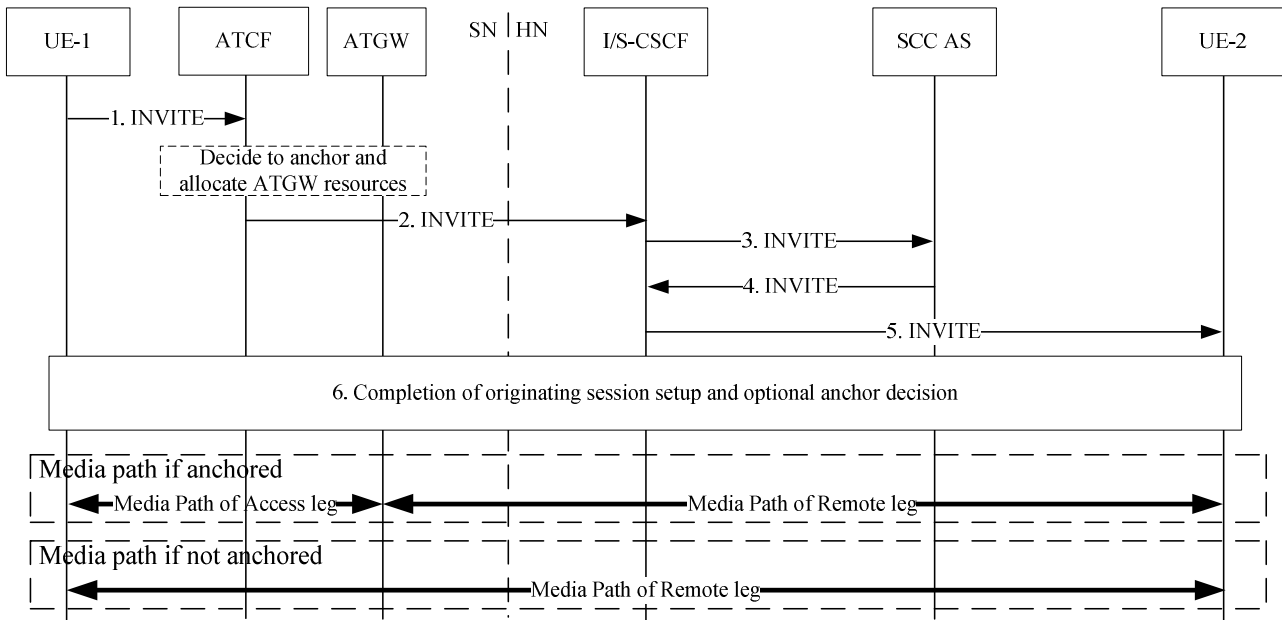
UE-1
ATCF
ATGW
SN
HN
I/S-CSCF
SCC AS
UE-2

1. INVITE

Decide to anchor and allocate ATGW resources

2. INVITE

3. INVITE

4. INVITE

5. INVITE

6. Completion of originating session setup and optional anchor decision

Media path if anchored

Media Path of Access leg

Media Path of Remote leg

Media path if not anchored

Media Path of Remote leg